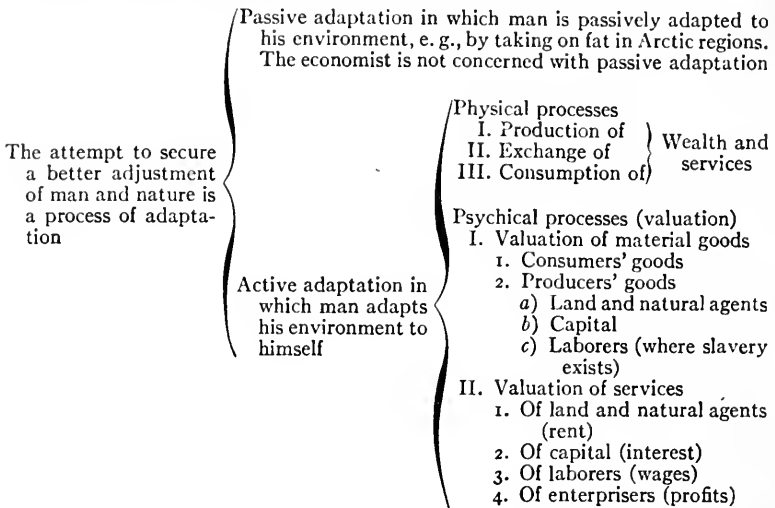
The attempt to secure a better adjustment of man and nature is a process of adaptation

Passive adaptation in which man is passively adapted to his environment, e. g., by taking on fat in Arctic regions. The economist is not concerned with passive adaptation

Active adaptation in which man adapts his environment to himself

Physical processes
I. Production of
II. Exchange of
III. Consumption of
Wealth and services

Psychical processes (valuation)
I. Valuation of material goods
1. Consumers' goods
2. Producers' goods
a) Land and natural agents
b) Capital
c) Laborers (where slavery exists)
II. Valuation of services
1. Of land and natural agents (rent)
2. Of capital (interest)
3. Of laborers (wages)
4. Of enterprisers (profits)